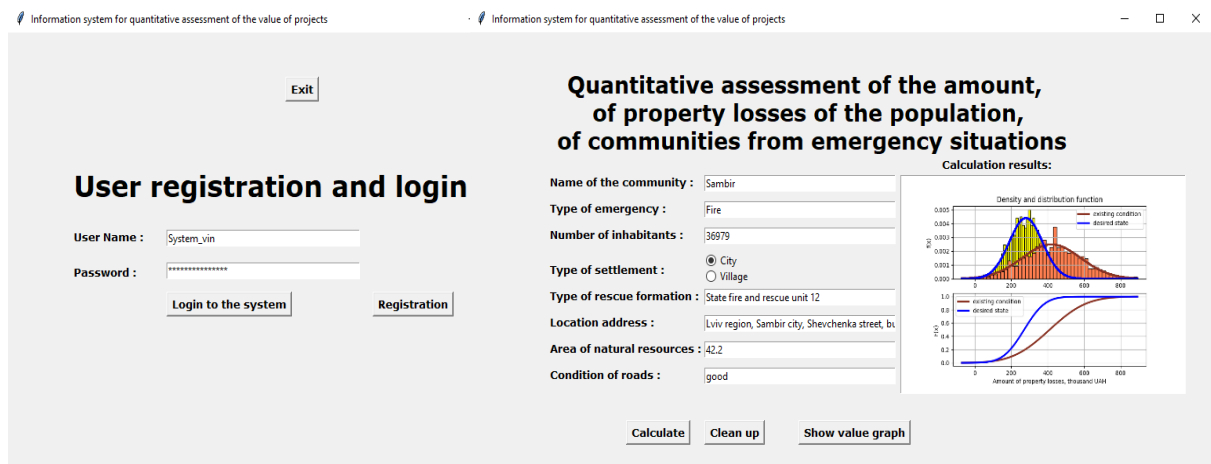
Information system for quantitative assessment of the value of projects

Information system for quantitative assessment of the value of projects

Exit

User registration and login

User Name : System_vin

Password : ***************

Login to the system

Registration

Quantitative assessment of the amount, of property losses of the population, of communities from emergency situations

Calculation results:

Name of the community : Sambir

Type of emergency : Fire

Number of inhabitants : 36979

Type of settlement : City Village

Type of rescue formation : State fire and rescue unit 12

Location address : Lviv region, Sambir city, Shevchenka street, bu

Area of natural resources : 42.2

Condition of roads : good

Density and distribution function

existing condition
desired state

f(x)

0.005
0.004
0.003
0.002
0.001
0.000

existing condition
desired state

F(x)

1.0
0.8
0.6
0.4
0.2
0.0

0
200
400
600
800

Amount of property losses, thousand UAH

Calculate

Clean up

Show value graph